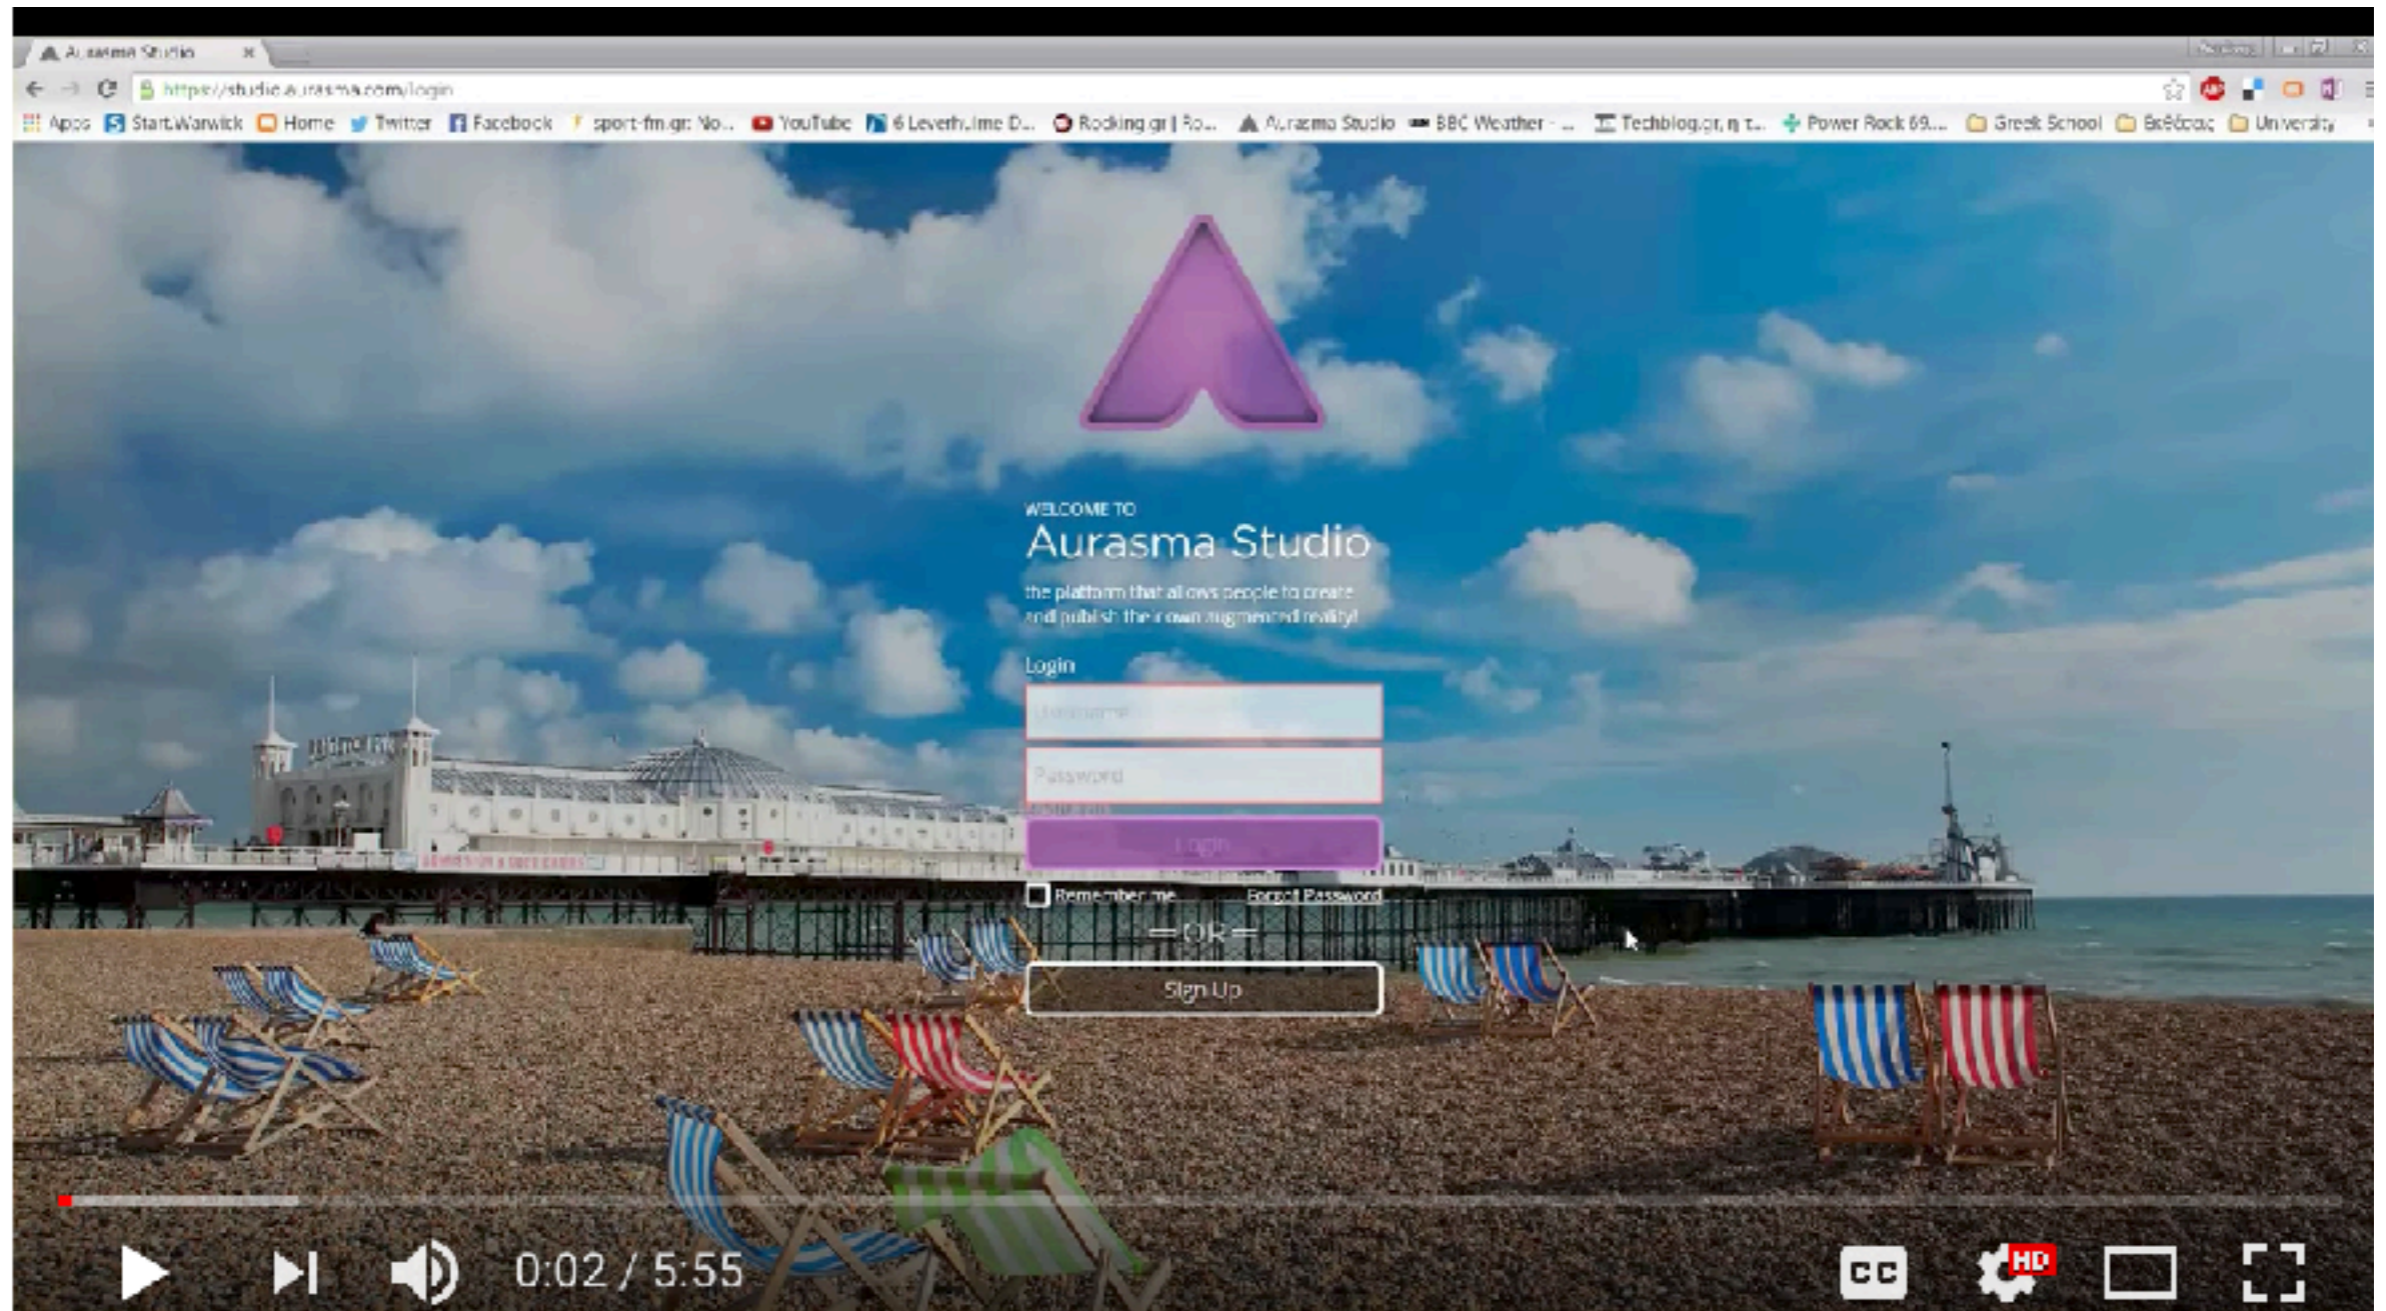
Aurasma Studio ×

https://studio.aurasma.com/login

Apps Start.Warwick Home Twitter Facebook sport-fm.gr: No... YouTube 6 Leverh.lme D... Rocking.gr | Ro... Aurasma Studio BBC Weather - ... Techblog.gr, η τ... Power Rock 69... Greek School Βιβλίους University

WELCOME TO
Aurasma Studio
the platform that allows people to create and publish their own augmented reality!

Login
Username
Password
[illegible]
Login
Remember me Forgot Password
OR
Sign Up

0:02 / 5:55
CC HD